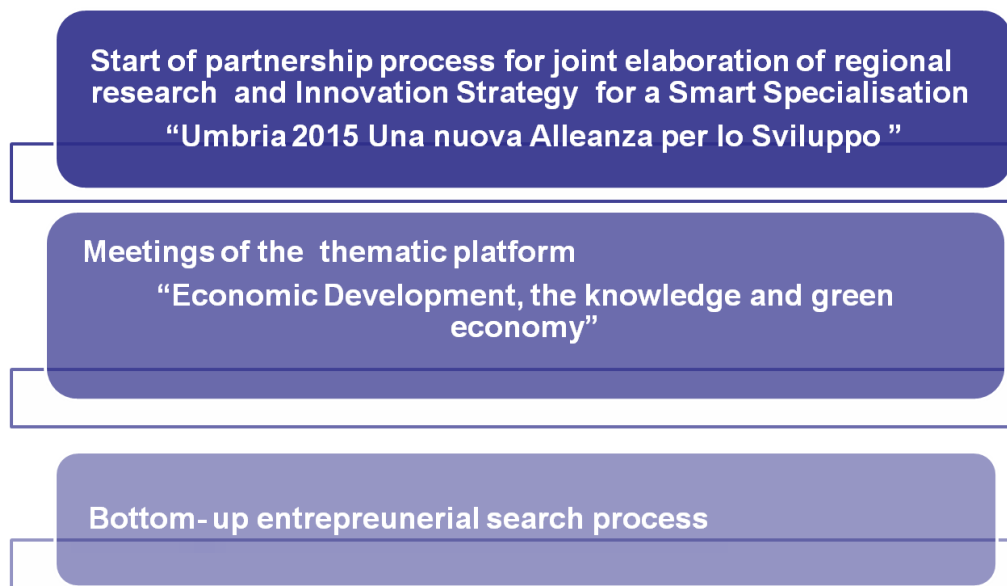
Start of partnership process for joint elaboration of regional research and Innovation Strategy for a Smart Specialisation
"Umbria 2015 Una nuova Alleanza per lo Sviluppo "

Meetings of the thematic platform
"Economic Development, the knowledge and green economy"

Bottom- up entrepreunerial search process